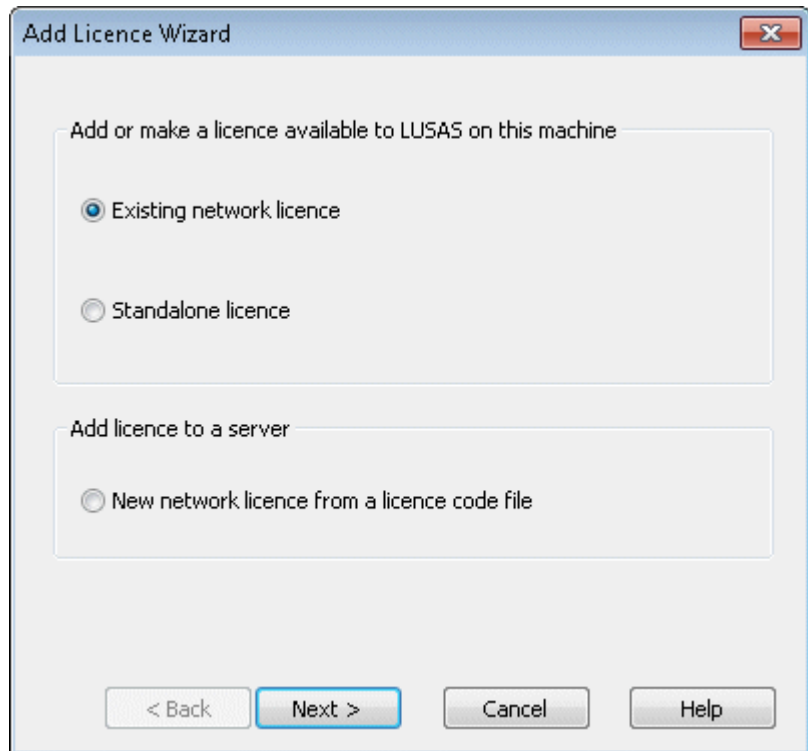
Add Licence Wizard

Add or make a licence available to LUSAS on this machine

Existing network licence

Standalone licence

Add licence to a server

New network licence from a licence code file

< Back

Next >

Cancel

Help